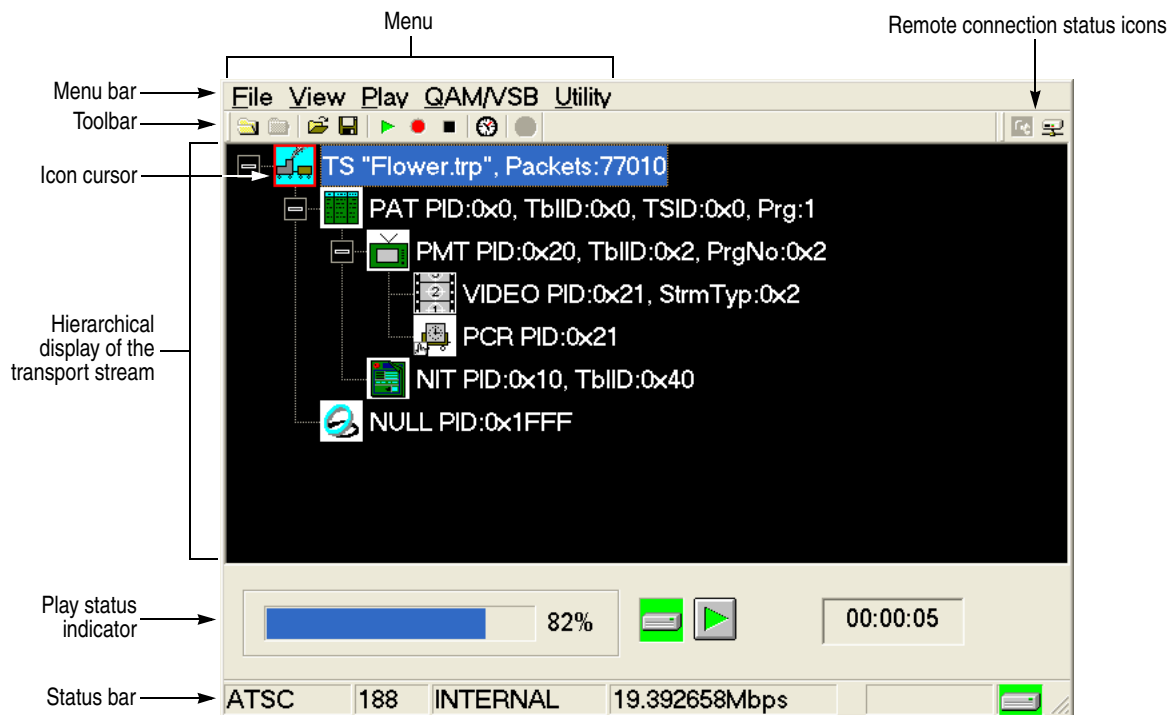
Menu

Remote connection status icons

Menu bar

Toolbar

Icon cursor

Hierarchical display of the transport stream

Play status indicator

Status bar

File View Play QAM/VSB Utility

TS "Flower.trp", Packets:77010

PAT PID:0x0, TblID:0x0, TSID:0x0, Prg:1

PMT PID:0x20, TblID:0x2, PrgNo:0x2

VIDEO PID:0x21, StrmTyp:0x2

PCR PID:0x21

NIT PID:0x10, TblID:0x40

NULL PID:0x1FFF

82%

00:00:05

ATSC | 188 | INTERNAL | 19.392658Mbps